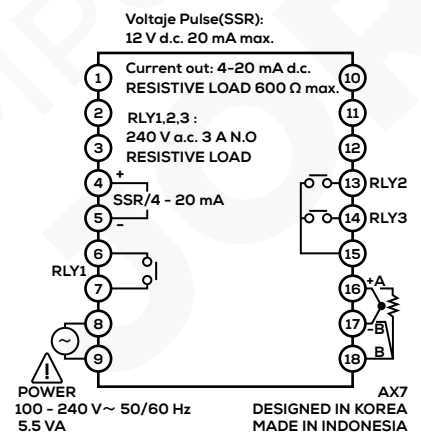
Voltaje Pulse(SSR):
12 V d.c. 20 mA max.

1
Current out: 4-20 mA d.c.
RESISTIVE LOAD 600 Ω max.
10

2
RLY1,2,3 :
240 V a.c. 3 A N.O
RESISTIVE LOAD
11

3
12

4
+
SSR/4 - 20 mA
-
5

13 RLY2
14 RLY3
15

6
RLY1
7

16 +A
17 -B
18 B

8
9

POWER
100 - 240 V~ 50/60 Hz
5.5 VA

AX7
DESIGNED IN KOREA
MADE IN INDONESIA